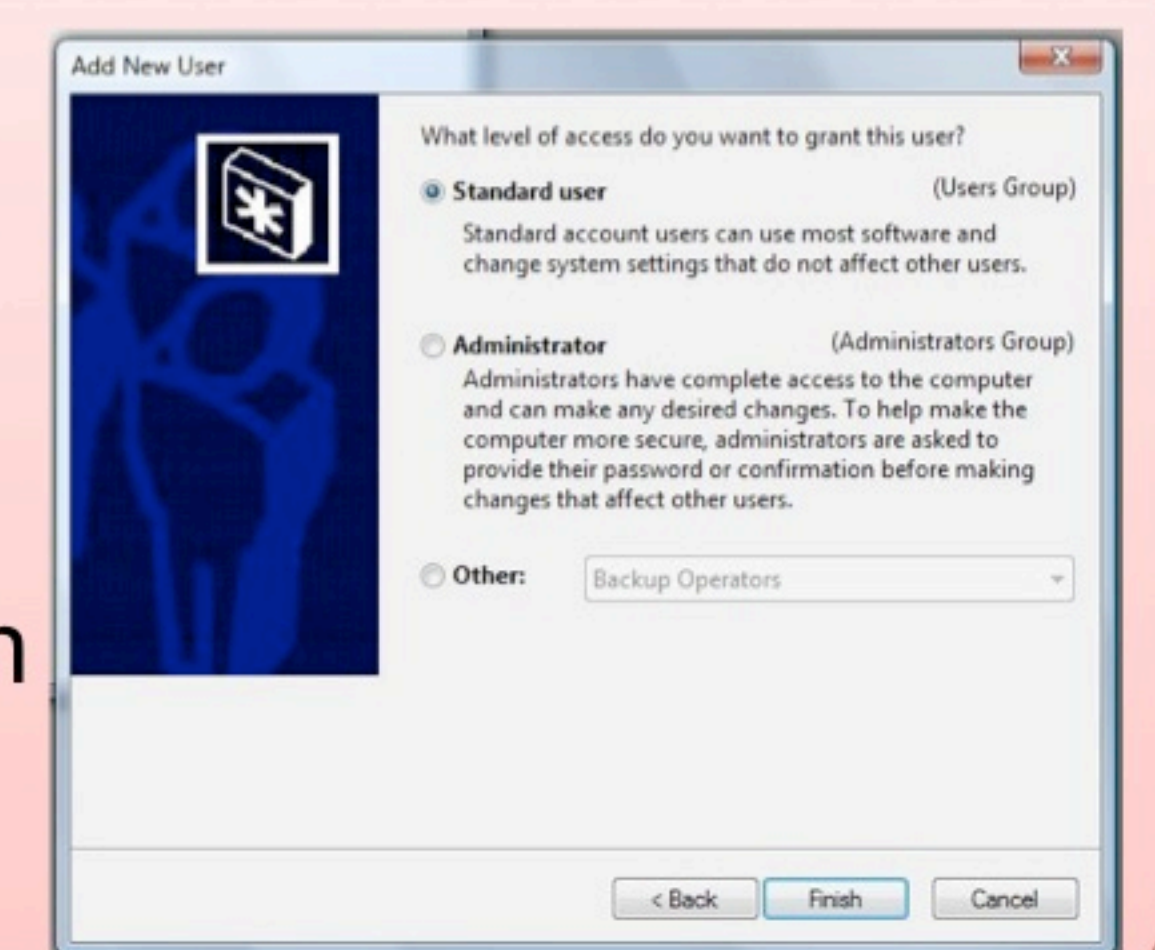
Add New User

What level of access do you want to grant this user?

Standard user (Users Group)

Standard account users can use most software and change system settings that do not affect other users.

Administrator (Administrators Group)

Administrators have complete access to the computer and can make any desired changes. To help make the computer more secure, administrators are asked to provide their password or confirmation before making changes that affect other users.

Other: Backup Operators

n

< Back Finish Cancel